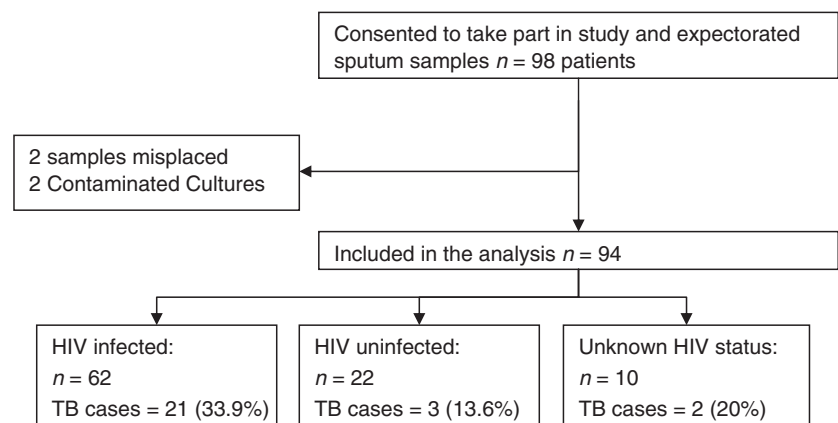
Consented to take part in study and expectorated sputum samples $n$ = 98 patients

2 samples misplaced
2 Contaminated Cultures

Included in the analysis $n$ = 94

HIV infected:
$n$ = 62
TB cases = 21 (33.9%)

HIV uninfected:
$n$ = 22
TB cases = 3 (13.6%)

Unknown HIV status:
$n$ = 10
TB cases = 2 (20%)